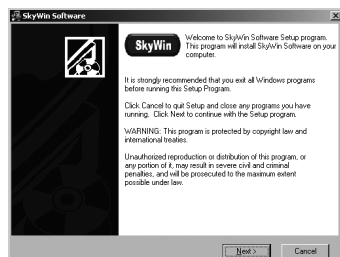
SkyWin Software

SkyWin

Welcome to SkyWin Software Setup program. This program will install SkyWin Software on your computer.

It is strongly recommended that you exit all Windows programs before running this Setup Program.

Click Cancel to quit Setup and close any programs you have running. Click Next to continue with the Setup program.

WARNING: This program is protected by copyright law and international treaties.

Unauthorized reproduction or distribution of this program, or any portion of it, may result in severe civil and criminal penalties, and will be prosecuted to the maximum extent possible under law.

Next >

Cancel